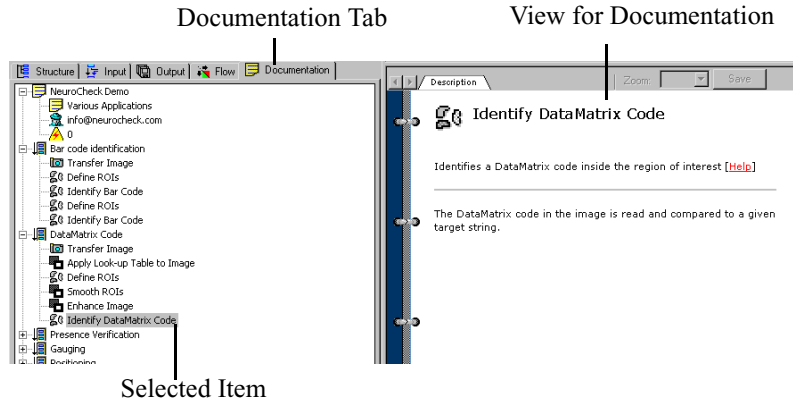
Documentation Tab

View for Documentation

Structure | Input | Output | Flow | Documentation

NeuroCheck Demo
Various Applications
info@neurocheck.com
0
Bar code identification
Transfer Image
Define ROIs
Identify Bar Code
Define ROIs
Identify Bar Code
DataMatrix Code
Transfer Image
Apply Look-up Table to Image
Define ROIs
Smooth ROIs
Enhance Image
Identify DataMatrix Code
Presence Verification
Gauging
Positioning

Description | Zoom: | Save

Identify DataMatrix Code

Identifies a DataMatrix code inside the region of interest [Help]

The DataMatrix code in the image is read and compared to a given target string.

Selected Item